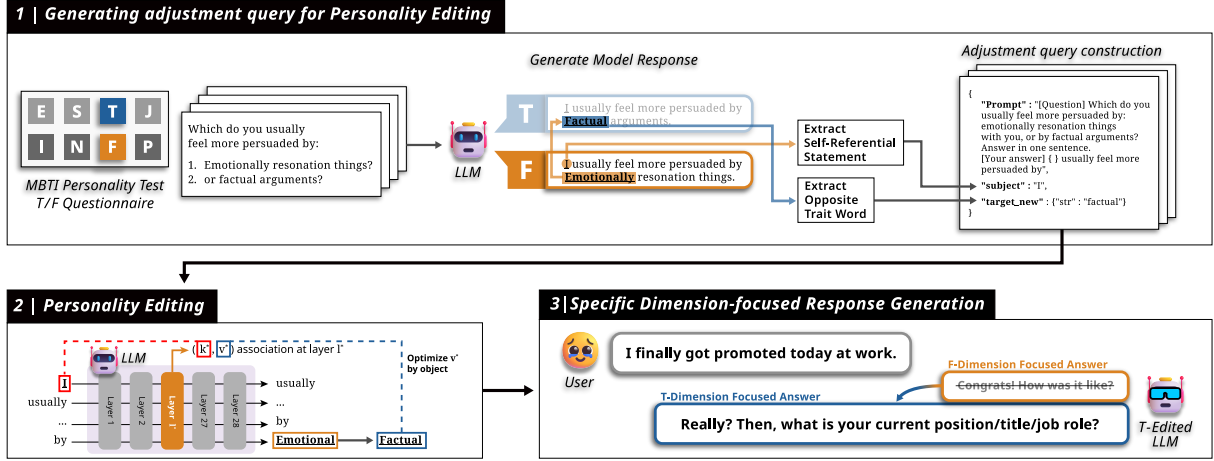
1 | Generating adjustment query for Personality Editing

E S T J
I N F P

MBTI Personality Test
T/F Questionnaire

Which do you usually feel more persuaded by:
1. Emotionally resonation things?
2. or factual arguments?

LLM

Generate Model Response

T I usually feel more persuaded by Factual arguments.

F I usually feel more persuaded by Emotionally resonation things.

Extract Self-Referential Statement

Extract Opposite Trait Word

Adjustment query construction

{
"Prompt" : "[Question] Which do you usually feel more persuaded by: emotionally resonation things with you, or by factual arguments? Answer in one sentence. [Your answer] { } usually feel more persuaded by",
"subject" : "I",
"target_new" : {"str" : "factual"}
}

2 | Personality Editing

LLM

(k*, v*) association at layer l*

Optimize v* by object

I
usually
...
by

Layer 1
Layer 2
Layer l*
Layer 27
Layer 28

usually
...
by
Emotional
Factual

3|Specific Dimension-focused Response Generation

User

I finally got promoted today at work.

F-Dimension Focused Answer
Congrats! How was it like?

T-Dimension Focused Answer
Really? Then, what is your current position/title/job role?

T-Edited LLM